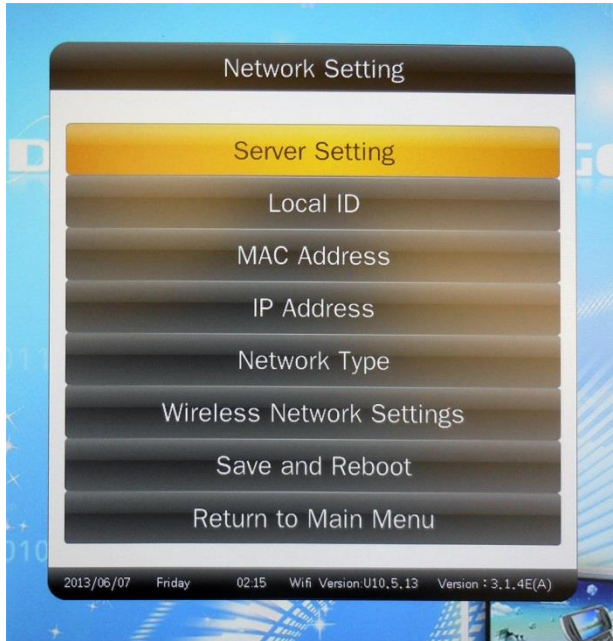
Network Setting

Server Setting

Local ID

MAC Address

IP Address

Network Type

Wireless Network Settings

Save and Reboot

Return to Main Menu

2013/06/07 Friday 02:15 Wifi Version:U10.5.13 Version：3.1.4E(A)